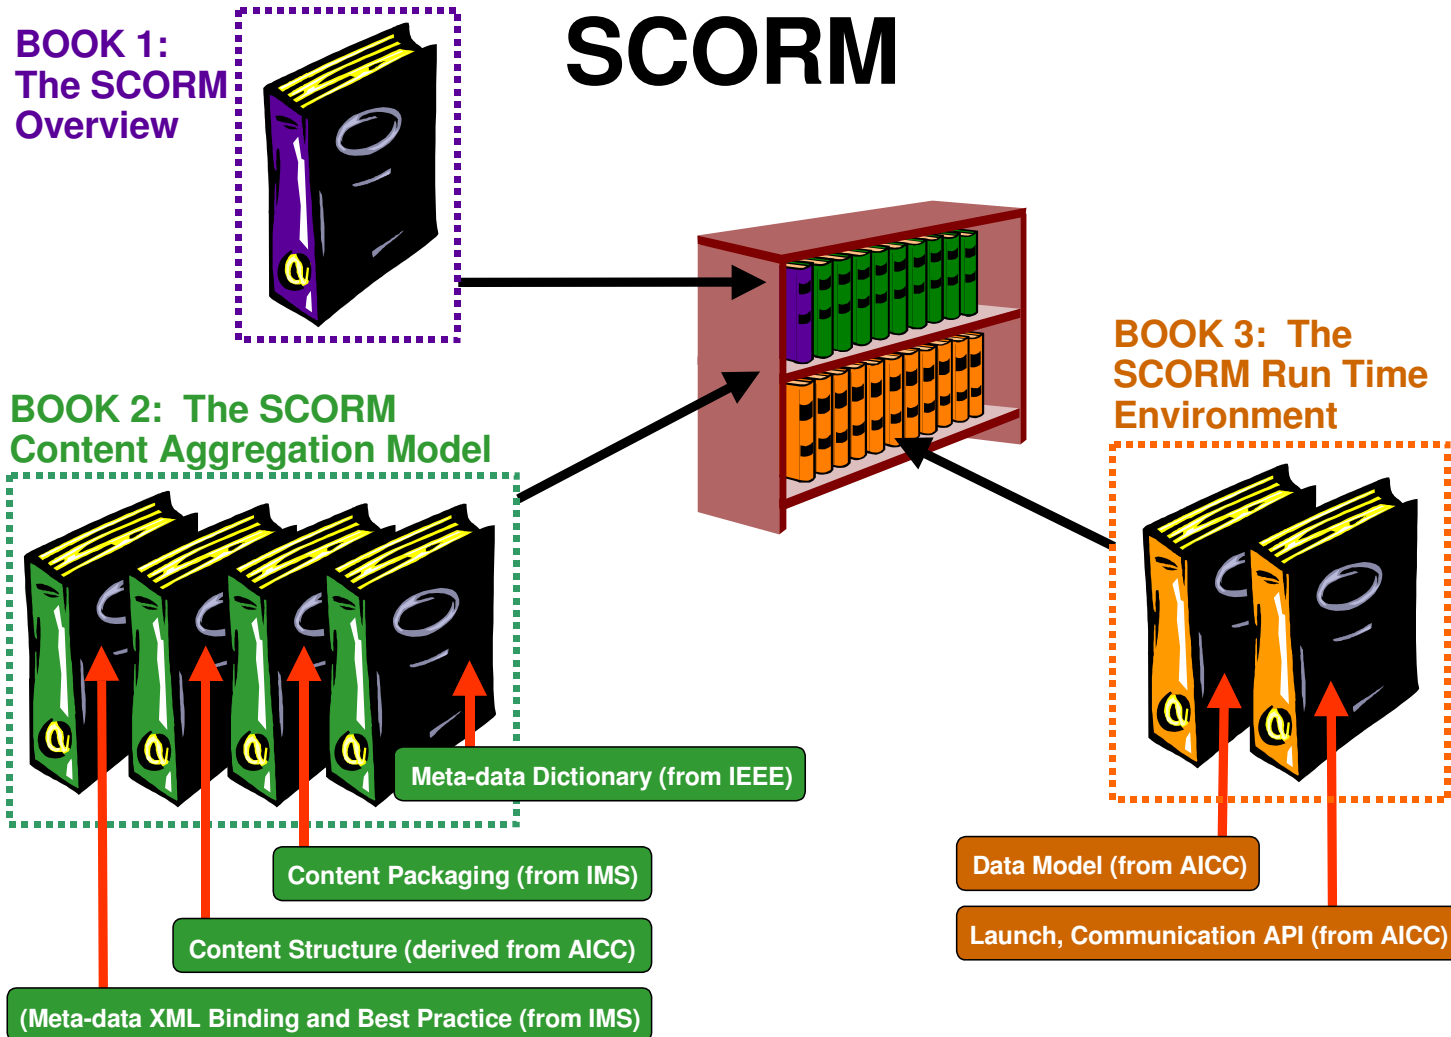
BOOK 1: The SCORM Overview

SCORM

BOOK 3: The SCORM Run Time Environment

BOOK 2: The SCORM Content Aggregation Model

Meta-data Dictionary (from IEEE)

Content Packaging (from IMS)

Content Structure (derived from AICC)

(Meta-data XML Binding and Best Practice (from IMS)

Data Model (from AICC)

Launch, Communication API (from AICC)